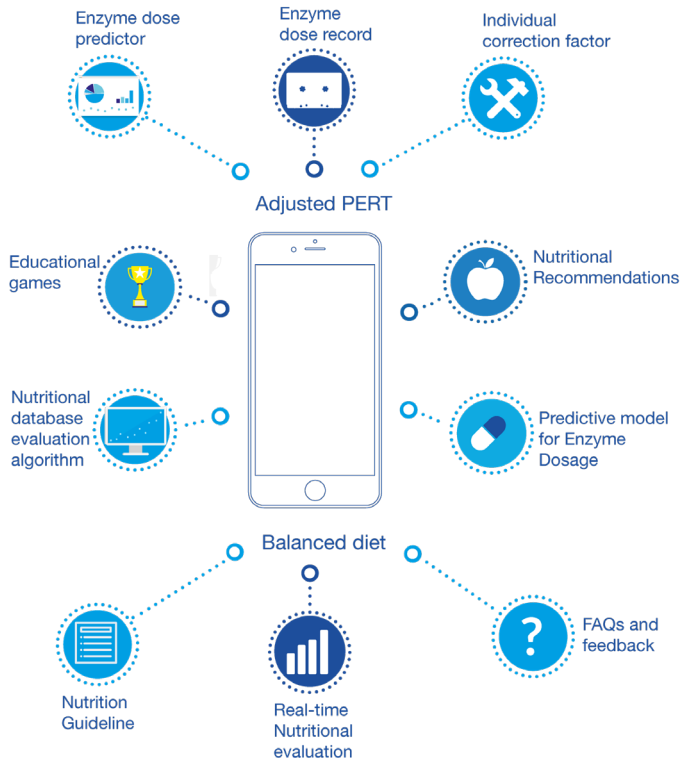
Enzyme dose predictor

Enzyme dose record

Individual correction factor

Adjusted PERT

Educational games

Nutritional Recommendations

Nutritional database evaluation algorithm

Predictive model for Enzyme Dosage

Balanced diet

Nutrition Guideline

Real-time Nutritional evaluation

FAQs and feedback